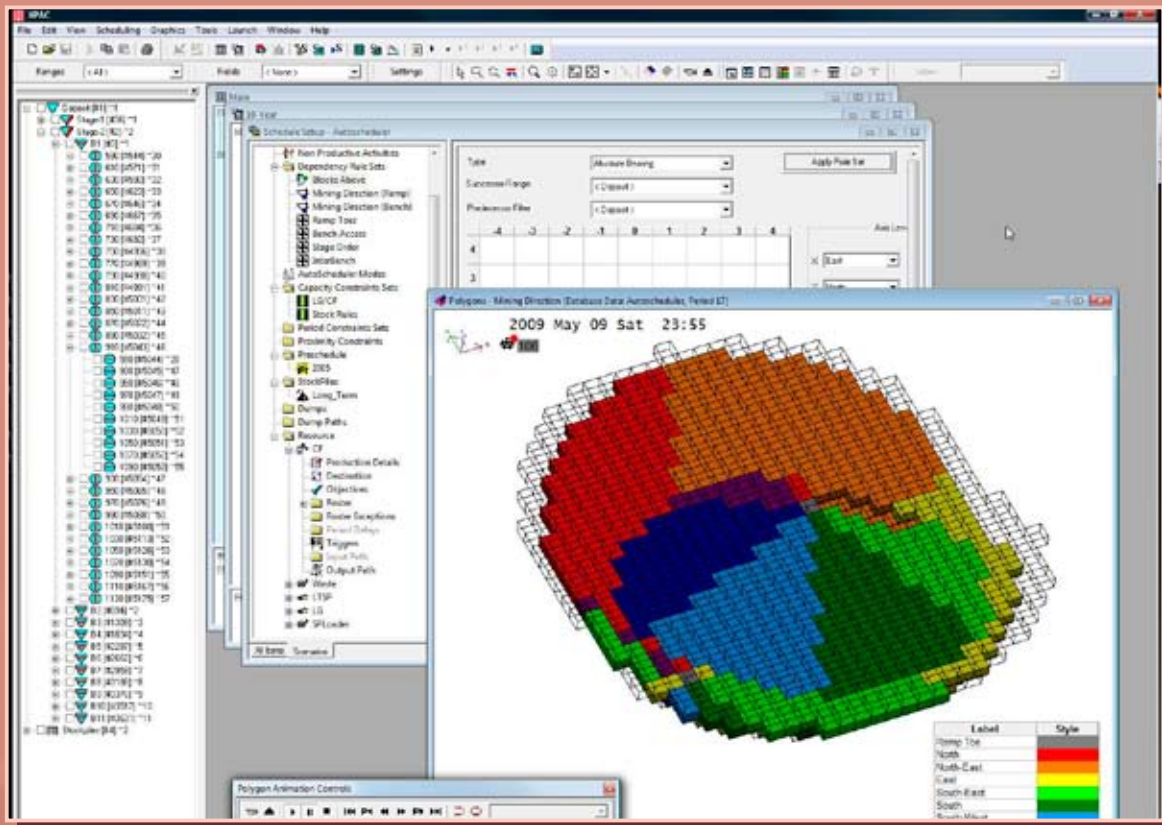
XPAC

File Edit View Scheduling Graphics Tools Launch Window Help

Ranges <All> Fields <None> Settings

Schedule Setup - Autoscheduler

Non Productive Activities
Dependency Rule Sets
Blocks Above
Mining Direction (Ramp)
Mining Direction (Bench)
Ramp Toe
Bench Access
Stage Order
Interbench
AutoScheduler Modes
Capacity Constraints Sets
LG/CF
Stock Rules
Period Constraints Sets
Proximity Constraints
Preschedule
2005
StockPiles
Long_Term
Dumps
Dump Paths
Resource
CF
Production Details
Destination
Objectives
Route
Route Exceptions
Period Delays
Triggers
Input Paths
Output Paths
Waste
LTSP
LG
SPLoader

All Items Scenarios

Type Absolute Bearing Apply Rule Set
Successor Range <Deposit>
Predecessor Filter <Deposit>

-4 -3 -2 -1 0 1 2 3 4

4
3

Axis Lev
East

Polygons - Mining Direction [Database Data Autoscheduler, Period 87]

2009 May 09 Sat 23:55

| Label | Style |
|---|---|
| Ramp Toe | |
| North | |
| North-East | |
| East | |
| South East | |
| South | |
| South West | |

Polygon Animation Controls